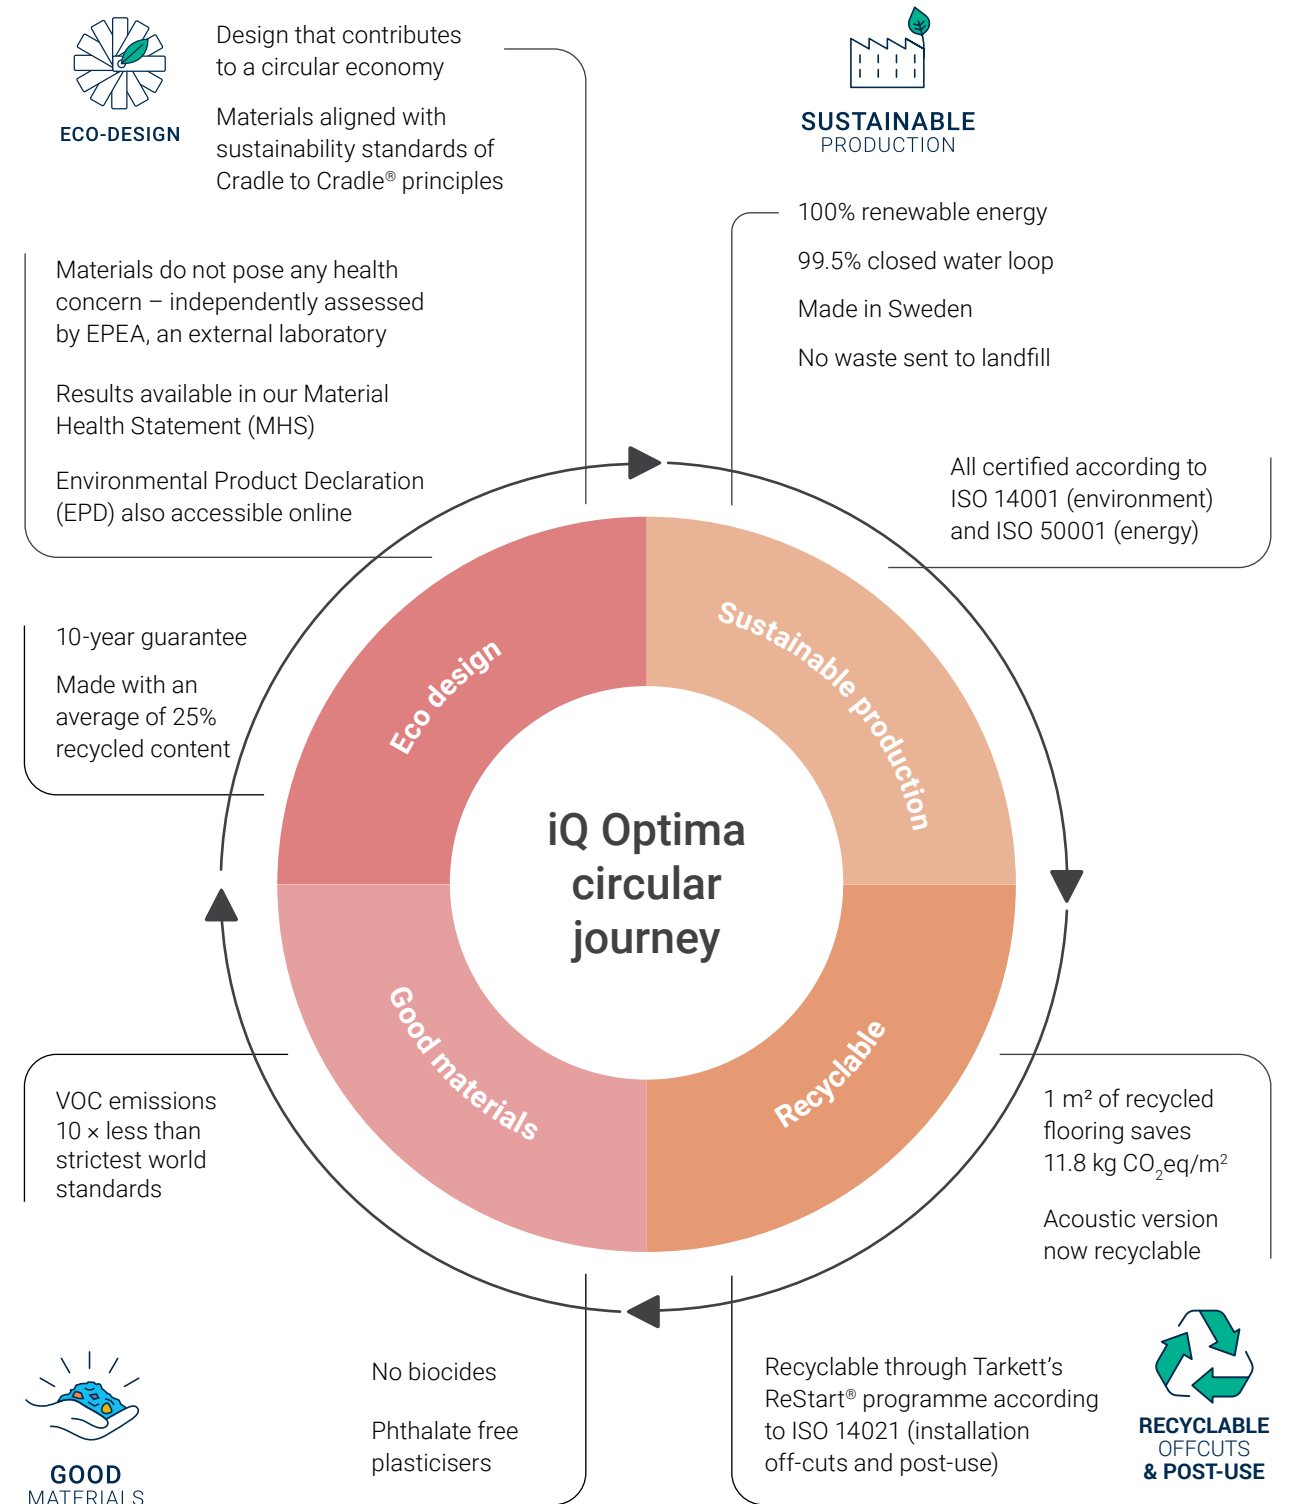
ECO-DESIGN

Design that contributes to a circular economy

Materials aligned with sustainability standards of Cradle to Cradle® principles

SUSTAINABLE PRODUCTION

100% renewable energy

99.5% closed water loop

Made in Sweden

No waste sent to landfill

Materials do not pose any health concern – independently assessed by EPEA, an external laboratory

Results available in our Material Health Statement (MHS)

Environmental Product Declaration (EPD) also accessible online

All certified according to ISO 14001 (environment) and ISO 50001 (energy)

10-year guarantee

Made with an average of 25% recycled content

Eco design

Sustainable production

iQ Optima circular journey

Good materials

Recyclable

VOC emissions 10 × less than strictest world standards

1 m² of recycled flooring saves 11.8 kg $CO_2$eq/m$^2$

Acoustic version now recyclable

GOOD MATERIALS

No biocides

Phthalate free plasticisers

Recyclable through Tarkett's ReStart® programme according to ISO 14021 (installation off-cuts and post-use)

RECYCLABLE OFFCUTS & POST-USE